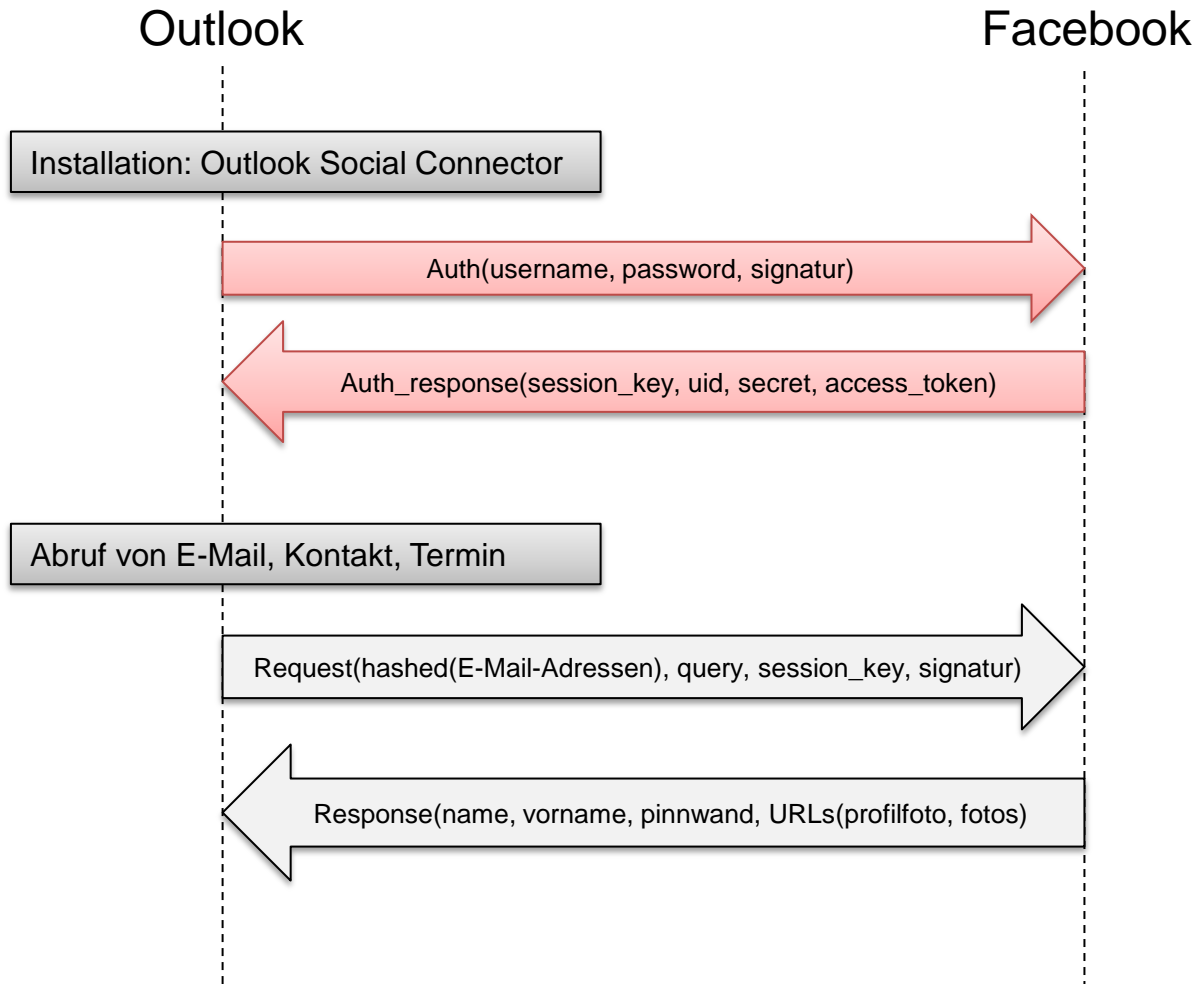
Outlook

Facebook

Installation: Outlook Social Connector

Auth(username, password, signatur)

Auth_response(session_key, uid, secret, access_token)

Abruf von E-Mail, Kontakt, Termin

Request(hashed(E-Mail-Adressen), query, session_key, signatur)

Response(name, vorname, pinnwand, URLs(profilfoto, fotos)